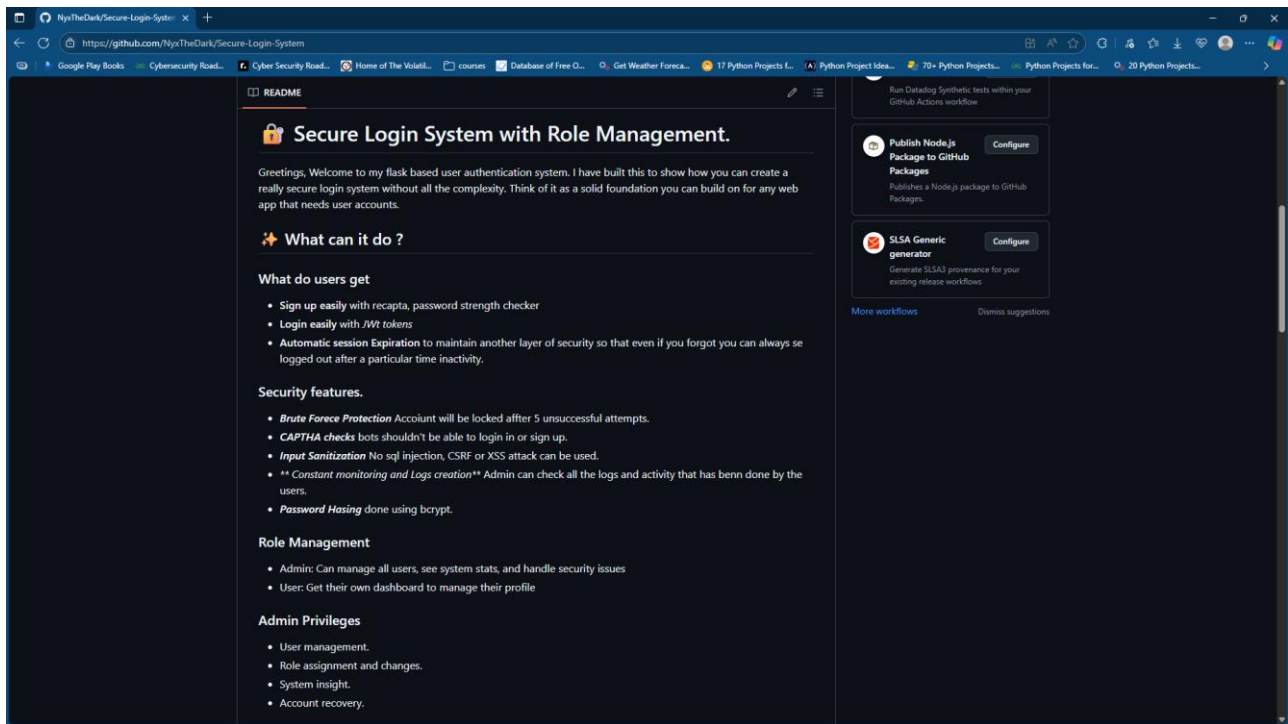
NyxTheDark/Secure-Login-Syster ×

https://github.com/NyxTheDark/Secure-Login-System

Google Play Books | Cybersecurity Road... | Cyber Security Road... | Home of The Volatil... | courses | Database of Free O... | Get Weather Foreca... | 17 Python Projects f... | Python Project Idea... | 70+ Python Projects... | Python Projects for... | 20 Python Projects...

README

Run Datadog Synthetic tests within your GitHub Actions workflow

Publish Node.js Package to GitHub Packages
Configure
Publishes a Node.js package to GitHub Packages.

SLSA Generic generator
Configure
Generate SLSA3 provenance for your existing release workflows

More workflows
Dismiss suggestions

Secure Login System with Role Management.

Greetings, Welcome to my flask based user authentication system. I have built this to show how you can create a really secure login system without all the complexity. Think of it as a solid foundation you can build on for any web app that needs user accounts.

What can it do ?

What do users get

- **Sign up easily** with recapta, password strength checker
- **Login easily** with *JWt tokens*
- **Automatic session Expiration** to maintain another layer of security so that even if you forgot you can always se logged out after a particular time inactivity.

Security features.

- ***Brute Forece Protection*** Accoiunt will be locked affter 5 unsuccessful attempts.
- ***CAPTHA checks*** bots shouldn't be able to login in or sign up.
- ***Input Sanitization*** No sql injection, CSRF or XSS attack can be used.
- ** *Constant monitoring and Logs creation*** Admin can check all the logs and activity that has benn done by the users.
- ***Password Hasing*** done using bcrypt.

Role Management

- Admin: Can manage all users, see system stats, and handle security issues
- User: Get their own dashboard to manage their profile

Admin Privileges

- User management.
- Role assignment and changes.
- System insight.
- Account recovery.